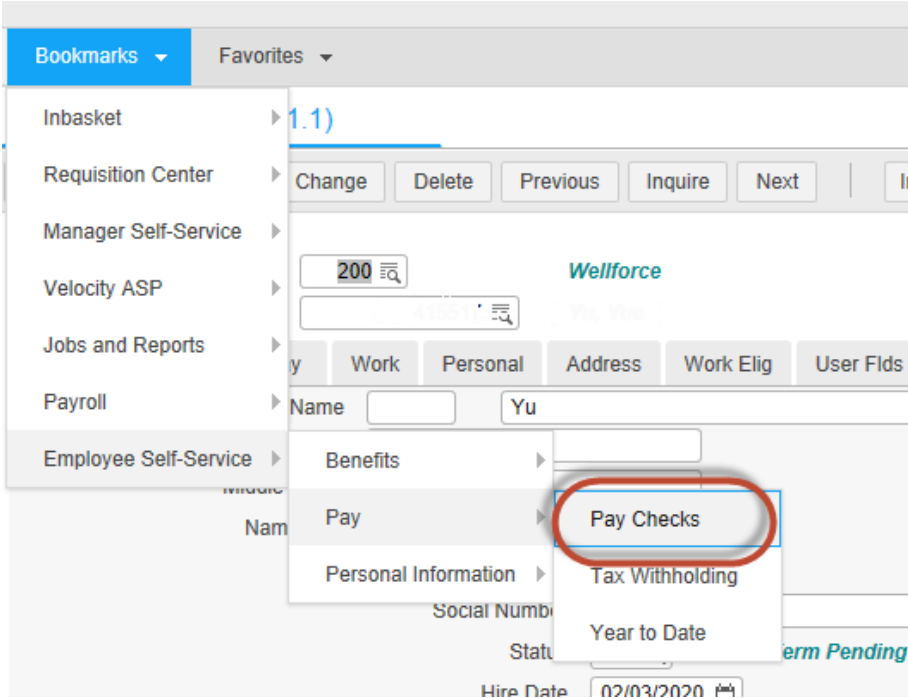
Bookmarks
Favorites

Inbasket
Requisition Center
Manager Self-Service
Velocity ASP
Jobs and Reports
Payroll
Employee Self-Service

1.1)

Change
Delete
Previous
Inquire
Next
I

200
Wellforce

y
Work
Personal
Address
Work Elig
User Flds

Name
Yu

Benefits
Pay
Personal Information

Pay Checks
Tax Withholding
Year to Date

Middle
Nam
Social Numb
Statu
erm Pending
Hire Date
02/03/2020